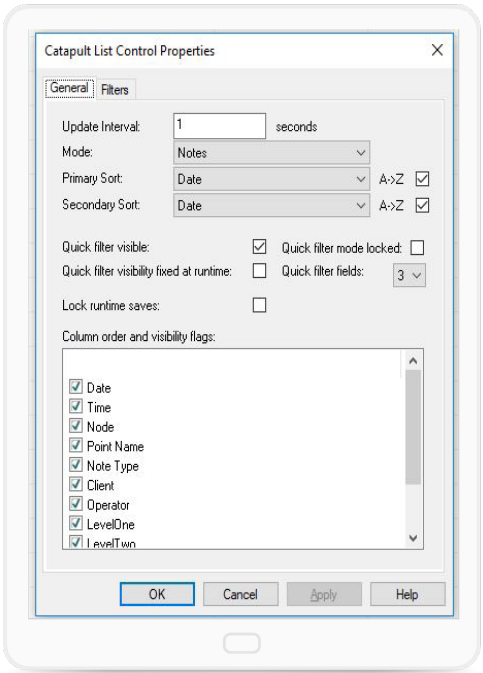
Catapult List Control Properties ×

General Filters

Update Interval: 1 seconds

Mode: Notes

Primary Sort: Date A->Z ☑

Secondary Sort: Date A->Z ☑

Quick filter visible: ☑ Quick filter mode locked: ☐

Quick filter visibility fixed at runtime: ☐ Quick filter fields: 3

Lock runtime saves: ☐

Column order and visibility flags:

☑ Date
☑ Time
☑ Node
☑ Point Name
☑ Note Type
☑ Client
☑ Operator
☑ LevelOne
☑ LevelTwo

OK Cancel Apply Help